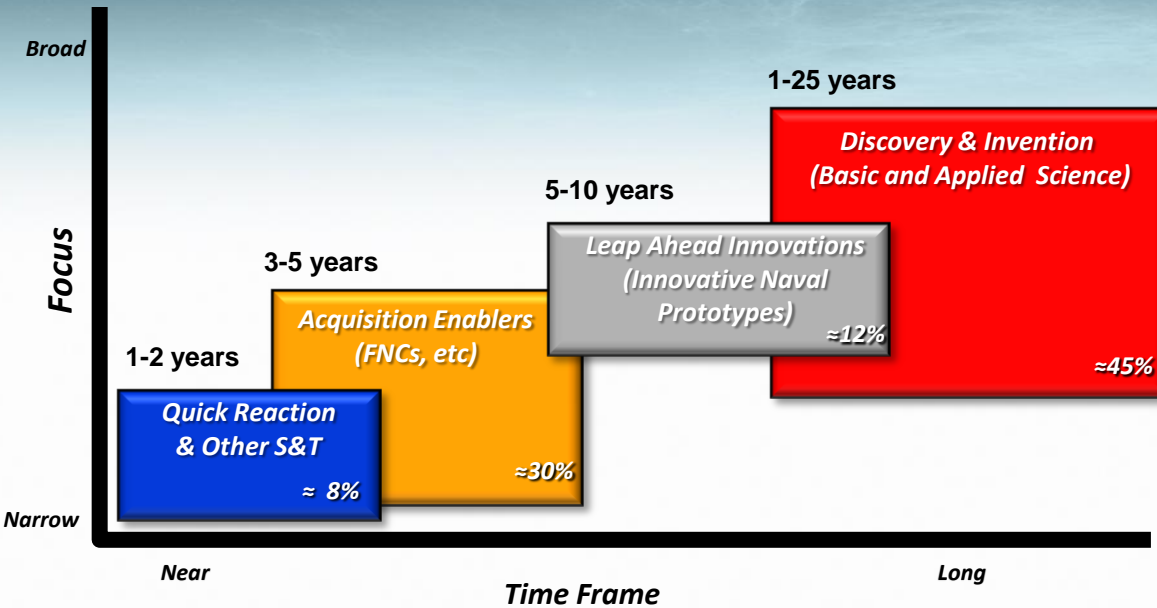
Broad

Focus

Narrow

1-25 years

Discovery & Invention (Basic and Applied Science)

≈45%

5-10 years

Leap Ahead Innovations (Innovative Naval Prototypes)

≈12%

3-5 years

Acquisition Enablers (FNCs, etc)

≈30%

1-2 years

Quick Reaction & Other S&T

≈ 8%

Near

Long

Time Frame